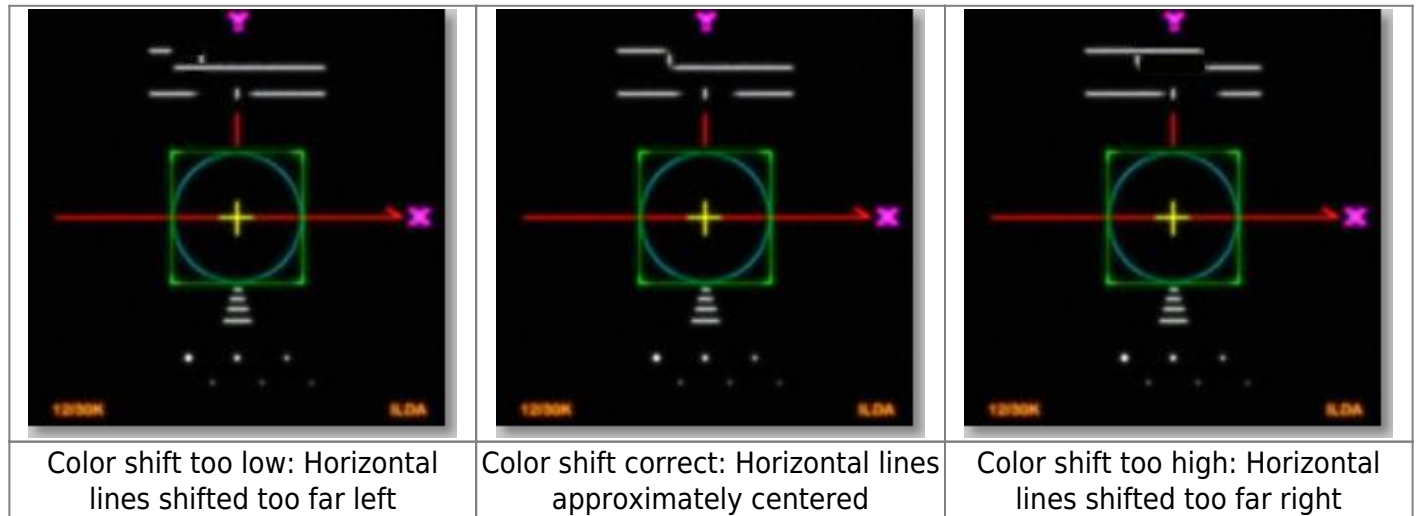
| Y X 12/30K ILDA | Y X 12/30K ILDA | Y X 12/30K ILDA |
|---|---|---|
| Color shift too low: Horizontal lines shifted too far left | Color shift correct: Horizontal lines approximately centered | Color shift too high: Horizontal lines shifted too far right |